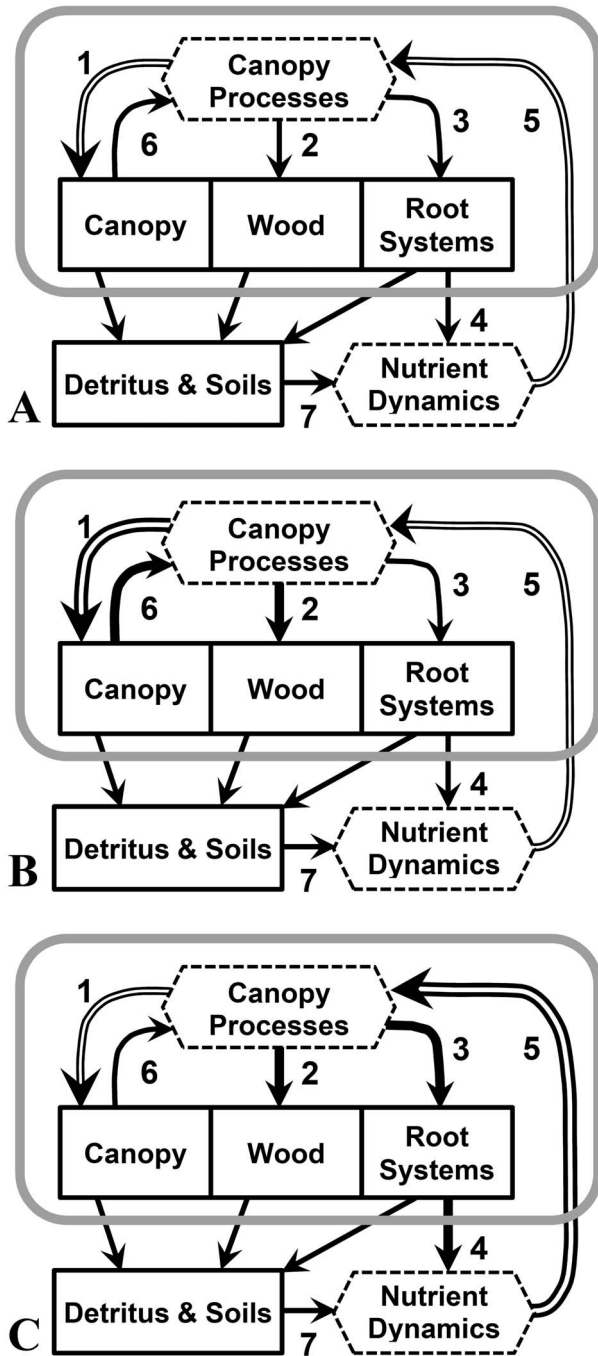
1
Canopy Processes
6
2
3
5
Canopy
Wood
Root Systems
4
Detritus & Soils
Nutrient Dynamics
A
7

1
Canopy Processes
6
2
3
5
Canopy
Wood
Root Systems
4
Detritus & Soils
Nutrient Dynamics
B
7

1
Canopy Processes
6
2
3
5
Canopy
Wood
Root Systems
4
Detritus & Soils
Nutrient Dynamics
C
7